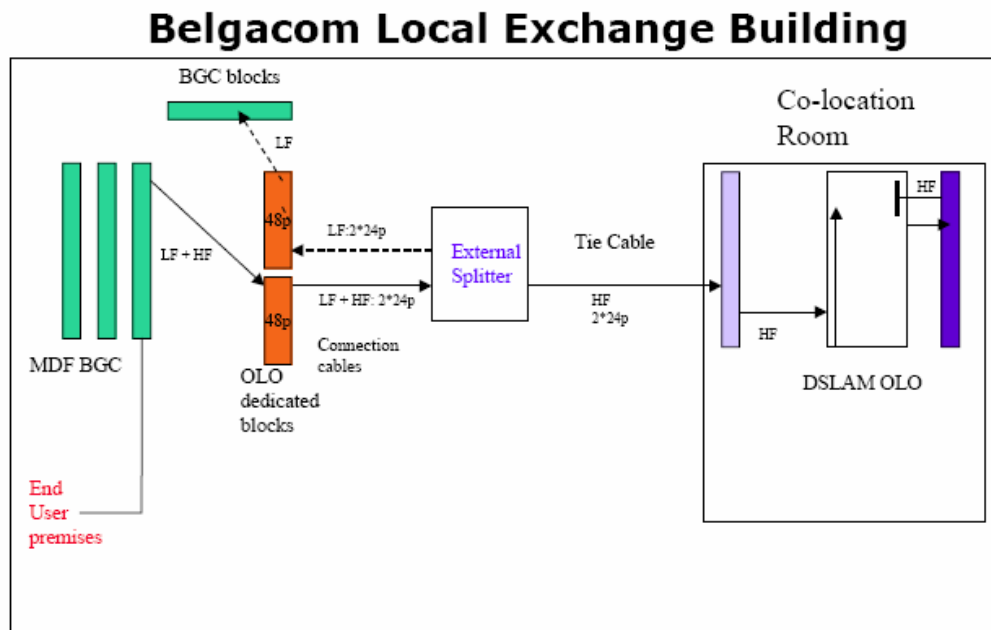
Belgacom Local Exchange Building

BGC blocks

Co-location Room

LF

HF

48p

LF:2*24p

External Splitter

Tie Cable

LF + HF

LF + HF: 2*24p

HF
2*24p

48p

HF

MDF BGC

Connection cables

OLO dedicated blocks

DSLAM OLO

End User premises